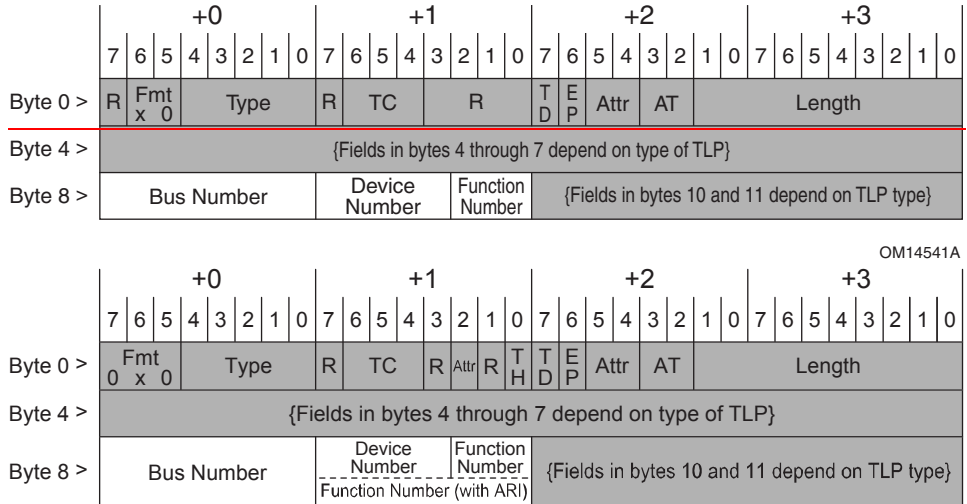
| | +0 | | | | | | | | +1 | | | | | | | | +2 | | | | | | | | +3 | | | | | | | |
|---|---|---|---|---|---|---|---|---|---|---|---|---|---|---|---|---|---|---|---|---|---|---|---|---|---|---|---|---|---|---|---|---|
| | 7 | 6 | 5 | 4 | 3 | 2 | 1 | 0 | 7 | 6 | 5 | 4 | 3 | 2 | 1 | 0 | 7 | 6 | 5 | 4 | 3 | 2 | 1 | 0 | 7 | 6 | 5 | 4 | 3 | 2 | 1 | 0 |
| Byte 0 > | R | Fmt x 0 | | Type | | | | | R | TC | | | R | | | | TD | EP | Attr | | AT | | Length | | | | | | | | | |
| Byte 4 > | {Fields in bytes 4 through 7 depend on type of TLP} | | | | | | | | | | | | | | | | | | | | | | | | | | | | | | | |
| Byte 8 > | Bus Number | | | | | | | | Device Number | | | | | Function Number | | | {Fields in bytes 10 and 11 depend on TLP type} | | | | | | | | | | | | | | | |

OM14541A

| | +0 | | | | | | | | +1 | | | | | | | | +2 | | | | | | | | +3 | | | | | | | |
|---|---|---|---|---|---|---|---|---|---|---|---|---|---|---|---|---|---|---|---|---|---|---|---|---|---|---|---|---|---|---|---|---|
| | 7 | 6 | 5 | 4 | 3 | 2 | 1 | 0 | 7 | 6 | 5 | 4 | 3 | 2 | 1 | 0 | 7 | 6 | 5 | 4 | 3 | 2 | 1 | 0 | 7 | 6 | 5 | 4 | 3 | 2 | 1 | 0 |
| Byte 0 > | Fmt 0 x 0 | | | Type | | | | | R | TC | | | R | Attr | R | TH | TD | EP | Attr | | AT | | Length | | | | | | | | | |
| Byte 4 > | {Fields in bytes 4 through 7 depend on type of TLP} | | | | | | | | | | | | | | | | | | | | | | | | | | | | | | | |
| Byte 8 > | Bus Number | | | | | | | | Device Number / Function Number (with ARI) | | | | | Function Number | | | {Fields in bytes 10 and 11 depend on TLP type} | | | | | | | | | | | | | | | |